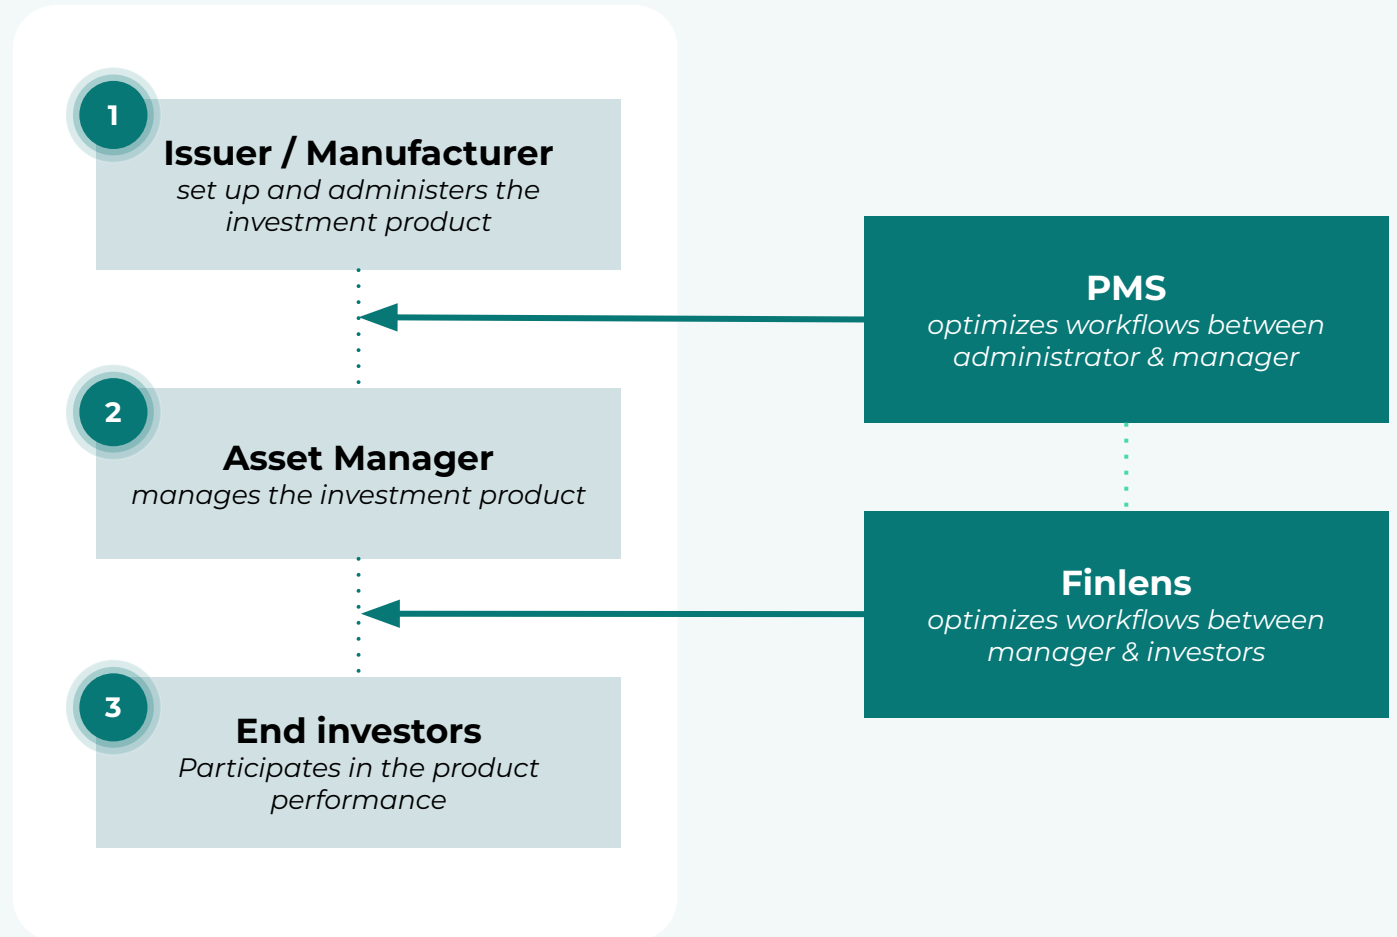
1
Issuer / Manufacturer
set up and administers the investment product

2
Asset Manager
manages the investment product

3
End investors
Participates in the product performance

PMS
optimizes workflows between administrator & manager

Finlens
optimizes workflows between manager & investors